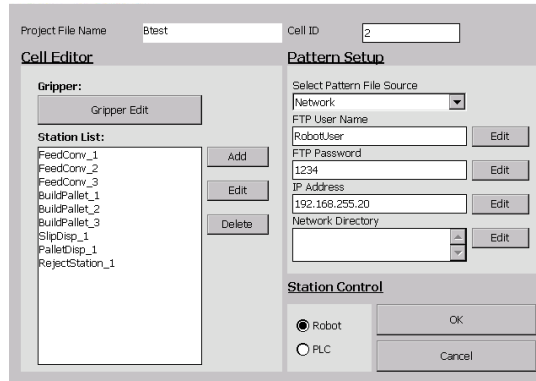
Project File Name Btest

Cell ID 2

Cell Editor

Gripper:

Gripper Edit

Station List:

FeedConv_1
FeedConv_2
FeedConv_3
BuildPallet_1
BuildPallet_2
BuildPallet_3
SlipDisp_1
PalletDisp_1
RejectStation_1

Add

Edit

Delete

Pattern Setup

Select Pattern File Source

Network

FTP User Name

RobotUser

Edit

FTP Password

1234

Edit

IP Address

192.168.255.20

Edit

Network Directory

Edit

Station Control

Robot

PLC

OK

Cancel